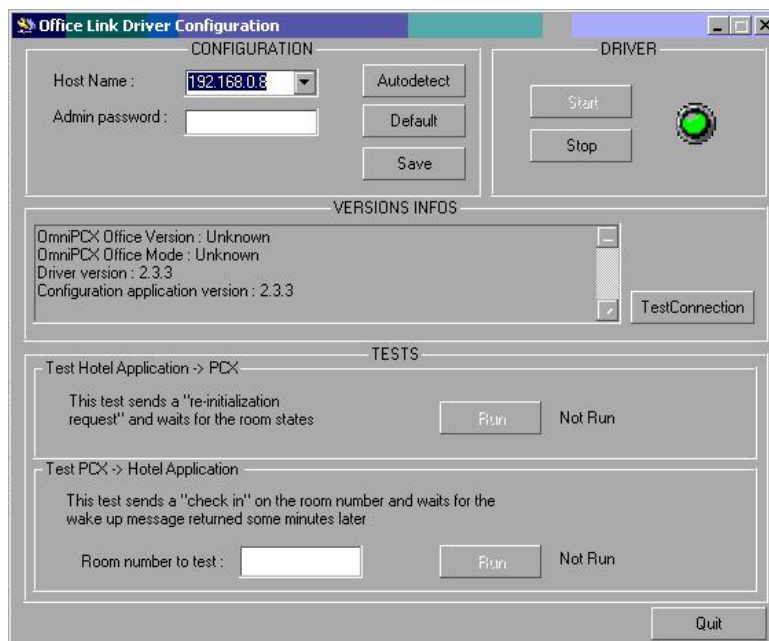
Office Link Driver Configuration

CONFIGURATION

Host Name : 192.168.0.8

Admin password :

Autodetect

Default

Save

DRIVER

Start

Stop

VERSIONS INFOS

OmniPCX Office Version : Unknown
OmniPCX Office Mode : Unknown
Driver version : 2.3.3
Configuration application version : 2.3.3

TestConnection

TESTS

Test Hotel Application -> PCX

This test sends a "re-initialization request" and waits for the room states

Run

Not Run

Test PCX -> Hotel Application

This test sends a "check in" on the room number and waits for the wake up message returned some minutes later

Room number to test :

Run

Not Run

Quit